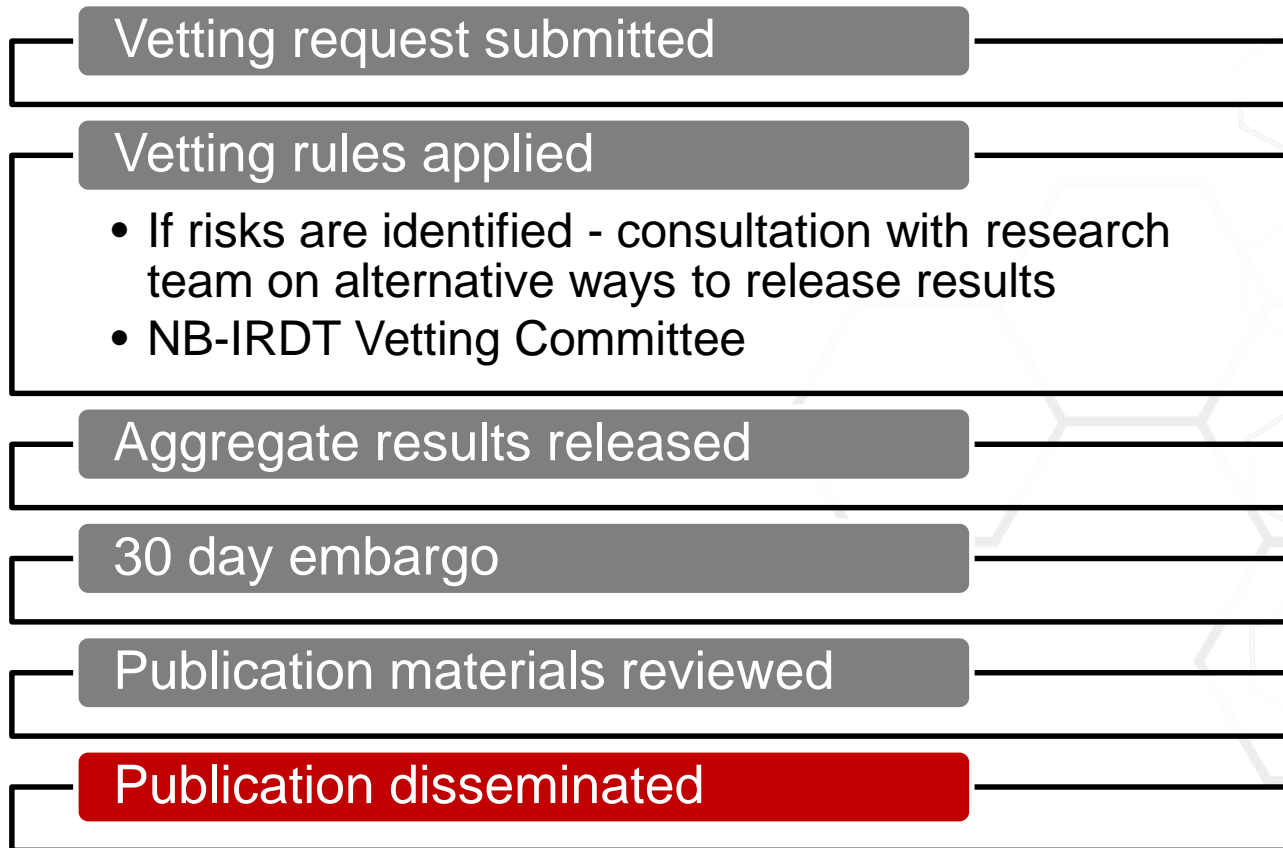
Vetting request submitted

Vetting rules applied

• If risks are identified - consultation with research team on alternative ways to release results
• NB-IRDT Vetting Committee

Aggregate results released

30 day embargo

Publication materials reviewed

Publication disseminated